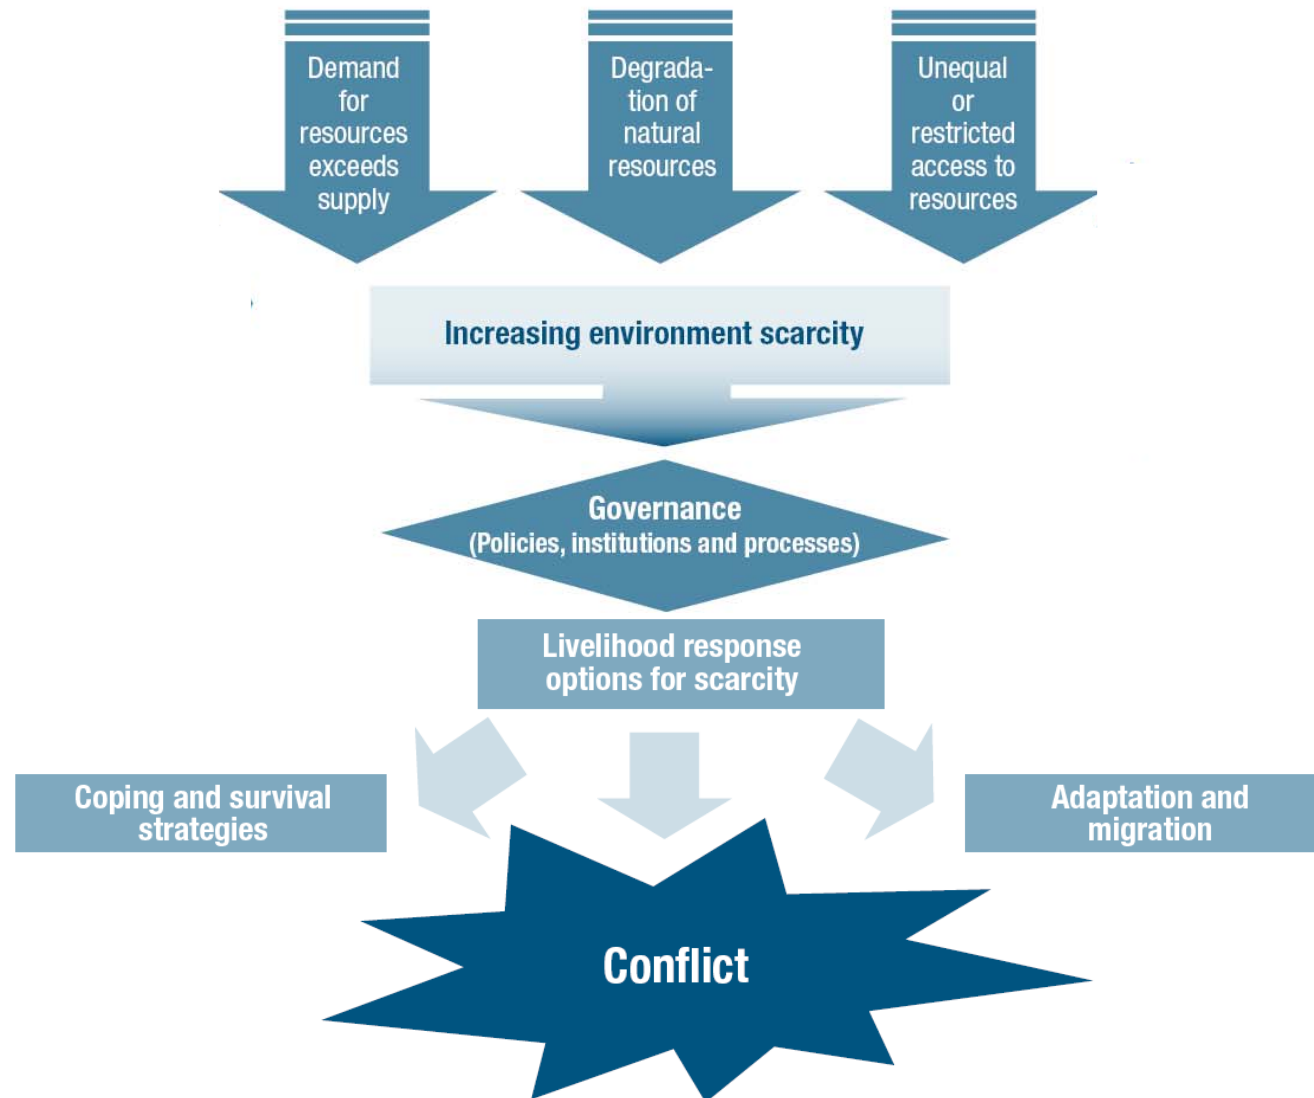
Demand for resources exceeds supply

Degradation of natural resources

Unequal or restricted access to resources

Increasing environment scarcity

Governance
(Policies, institutions and processes)

Livelihood response options for scarcity

Coping and survival strategies

Adaptation and migration

Conflict